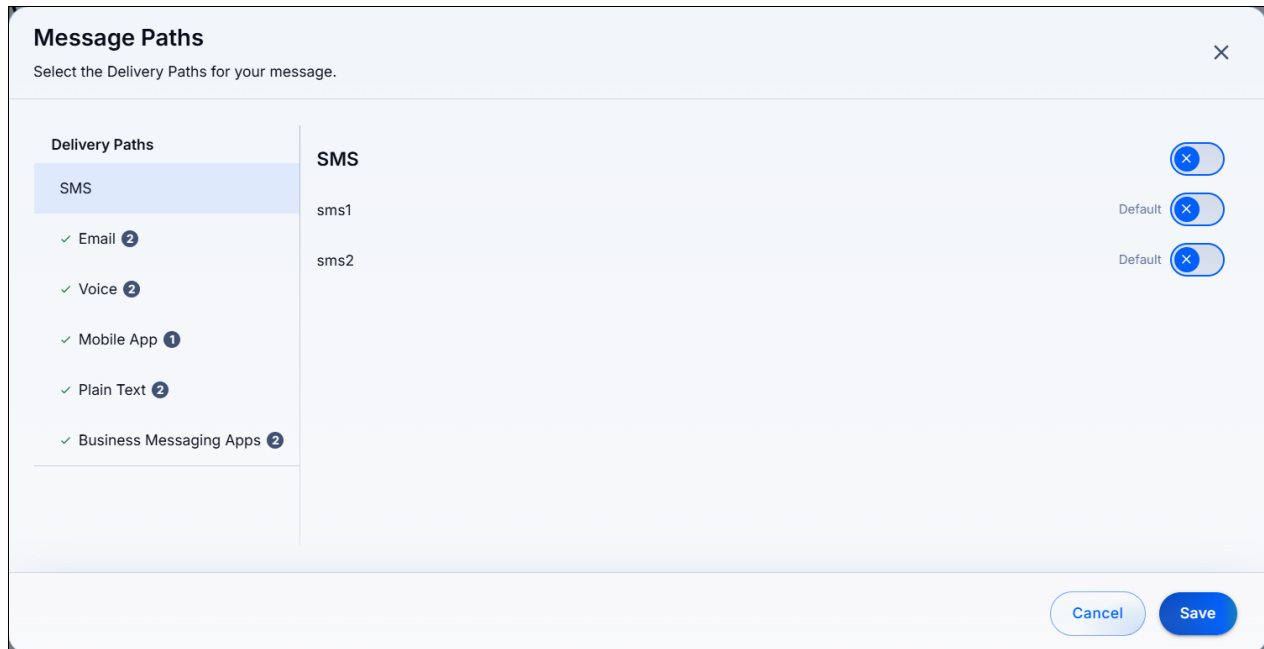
Message Paths
Select the Delivery Paths for your message.

×

Delivery Paths
SMS
✓ Email 2
✓ Voice 2
✓ Mobile App 1
✓ Plain Text 2
✓ Business Messaging Apps 2

SMS
sms1 Default
sms2 Default

Cancel
Save